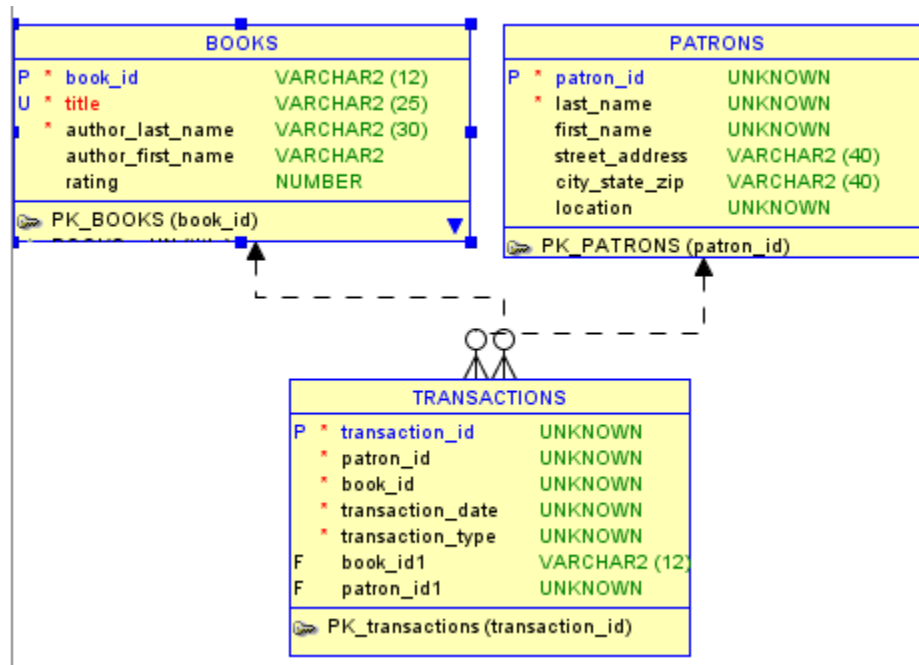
BOOKS

| | | | |
|---|---|---|---|
| P | * | book_id | VARCHAR2 (12) |
| U | * | title | VARCHAR2 (25) |
| | * | author_last_name | VARCHAR2 (30) |
| | | author_first_name | VARCHAR2 |
| | | rating | NUMBER |

PK_BOOKS (book_id)

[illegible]

PATRONS

| | | | |
|---|---|---|---|
| P | * | patron_id | UNKNOWN |
| | * | last_name | UNKNOWN |
| | | first_name | UNKNOWN |
| | | street_address | VARCHAR2 (40) |
| | | city_state_zip | VARCHAR2 (40) |
| | | location | UNKNOWN |

PK_PATRONS (patron_id)

TRANSACTIONS

| | | | |
|---|---|---|---|
| P | * | transaction_id | UNKNOWN |
| | * | patron_id | UNKNOWN |
| | * | book_id | UNKNOWN |
| | * | transaction_date | UNKNOWN |
| | * | transaction_type | UNKNOWN |
| F | | book_id1 | VARCHAR2 (12) |
| F | | patron_id1 | UNKNOWN |

PK_transactions (transaction_id)